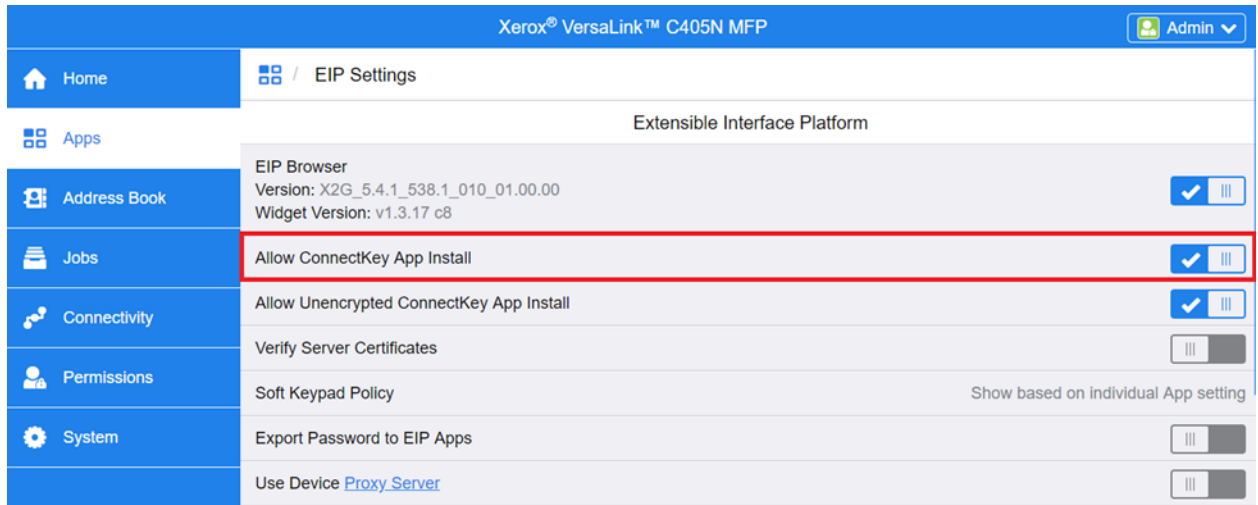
Xerox® VersaLink™ C405N MFP

Admin

Home

Apps

Address Book

Jobs

Connectivity

Permissions

System

/ EIP Settings

Extensible Interface Platform

EIP Browser
Version: X2G_5.4.1_538.1_010_01.00.00
Widget Version: v1.3.17 c8

Allow ConnectKey App Install

Allow Unencrypted ConnectKey App Install

Verify Server Certificates

Soft Keypad Policy

Show based on individual App setting

Export Password to EIP Apps

Use Device Proxy Server